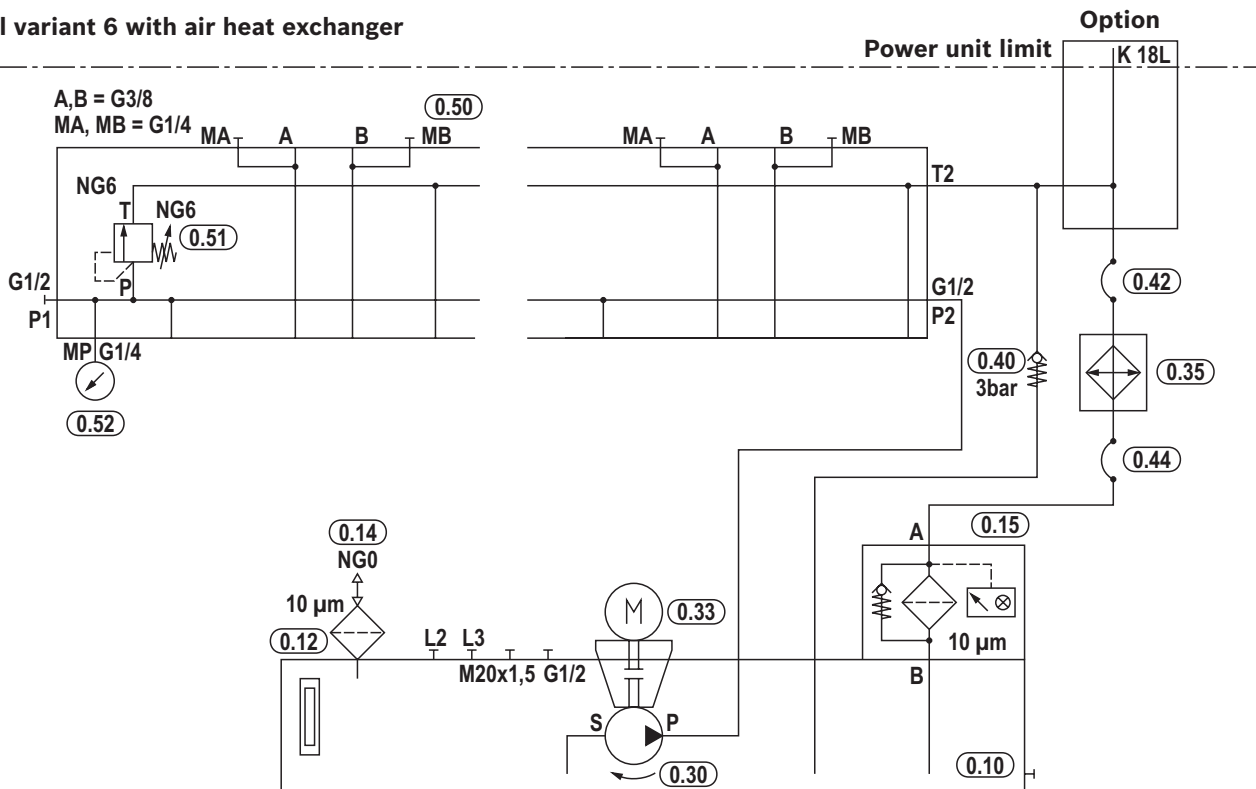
l variant 6 with air heat exchanger

Option

Power unit limit

K 18L

A,B = G3/8
MA, MB = G1/4

0.50

MA A B MB

MA A B MB

NG6

T

NG6

0.51

T2

G1/2

P

P1

G1/2

P2

0.42

MP G1/4

0.40
3bar

0.35

0.52

0.44

0.14
NG0

0.15

A

10 µm

0.12

0.33

10 µm

L2 L3

M20x1,5 G1/2

B

S

P

0.30

0.10